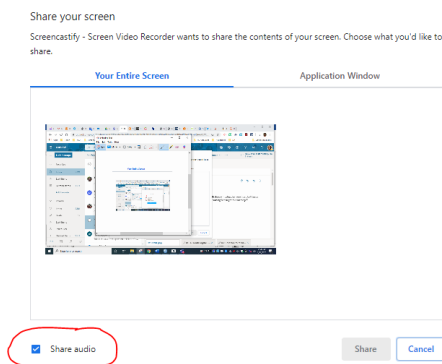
Share your screen

Screencastify - Screen Video Recorder wants to share the contents of your screen. Choose what you'd like to share.

Your Entire Screen

Application Window

Share audio

Share

Cancel